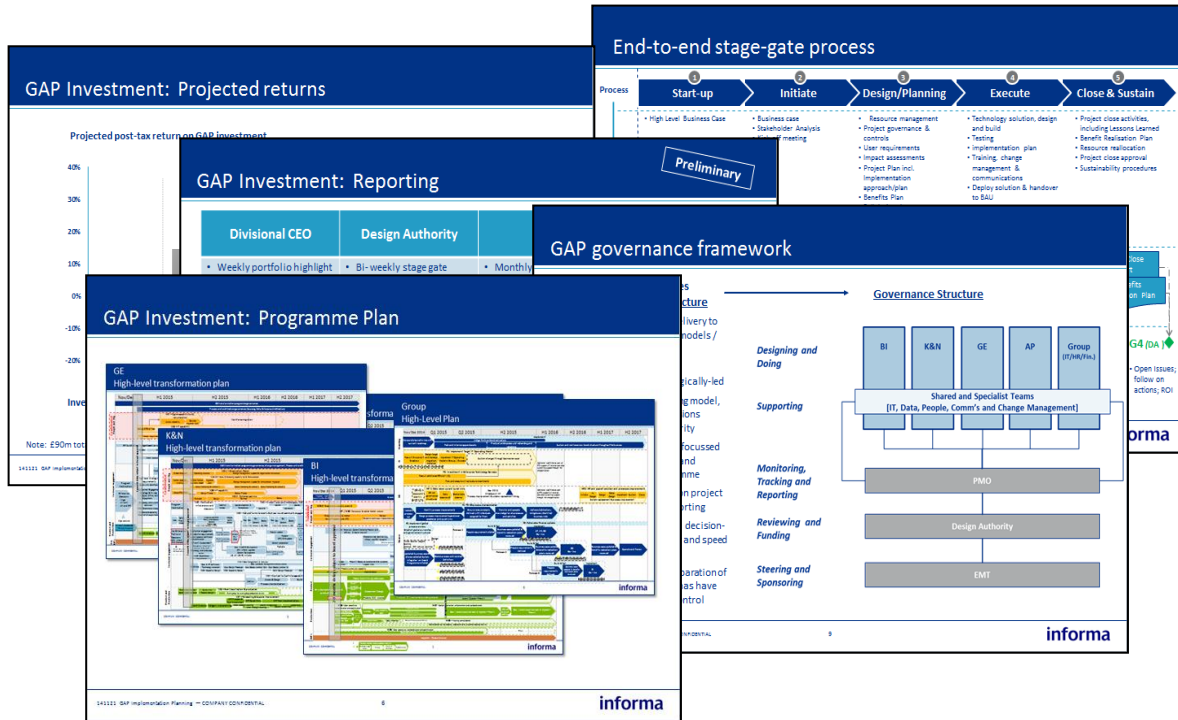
End-to-end stage-gate process

Process

1 Start-up

2 Initiate

3 Design/Planning

4 Execute

5 Close & Sustain

• High Level Business Case

• Business case
• Stakeholder Analysis
• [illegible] meeting

• Resource management
• Project governance & controls
• User requirements
• Impact assessments
• Project Plan incl. implementation approach/plan
• Benefits Plan

• Technology solution, design and build
• Testing
• Implementation plan
• Training, change management & communications
• Deploy solution & handover to BAU

• Project close activities, including Lessons Learned
• Benefit Realisation Plan
• Resource reallocation
• Project close approval
• Sustainability procedures

GAP Investment: Projected returns

Projected post-tax return on GAP investment

40%
30%
20%
10%
0%
-10%
-20%

Inve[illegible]

Note: £90m tot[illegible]

141121 GAP Implementation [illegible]

GAP Investment: Reporting

Preliminary

| Divisional CEO | Design Authority | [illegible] |
|---|---|---|
| • Weekly portfolio highlight | • Bi-weekly stage gate | • Monthly |

GAP governance framework

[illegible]es
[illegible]cture

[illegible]livery to
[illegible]models /

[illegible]gically-led
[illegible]g model,
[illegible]ions
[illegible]rity
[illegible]focussed
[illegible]and
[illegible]me
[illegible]n project
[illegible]rting
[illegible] decision-
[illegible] and speed
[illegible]paration of
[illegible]as have
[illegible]ntrol

Governance Structure

Designing and Doing

BI
K&N
GE
AP
Group (IT/HR/Fin.)

Supporting

Shared and Specialist Teams
[IT, Data, People, Comm's and Change Management]

Monitoring, Tracking and Reporting

PMO

Reviewing and Funding

Design Authority

Steering and Sponsoring

EMT

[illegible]NFIDENTIAL 9

informa

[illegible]lose
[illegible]efits
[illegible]on Plan

G4 (DA)

• Open Issues; follow on actions; ROI

informa

GAP Investment: Programme Plan

GE
High-level transformation plan

K&N
High-level transformation plan

BI
High-level transform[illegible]

Group
High-Level Plan

informa

informa

141121 GAP Implementation Planning — COMPANY CONFIDENTIAL 6

informa